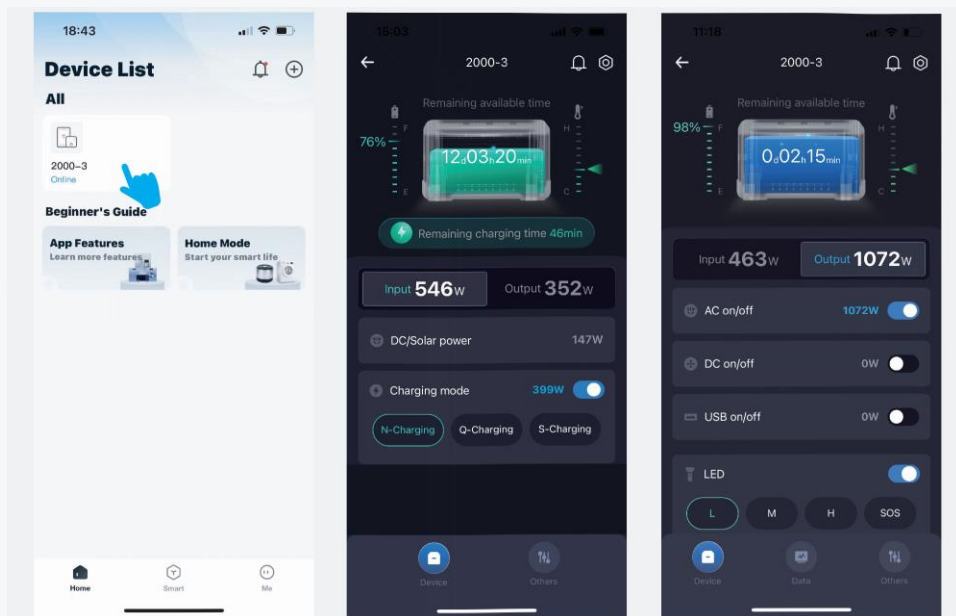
18:43

Device List

All

2000-3
Online

Beginner's Guide

App Features
Learn more features

Home Mode
Start your smart life

Home Smart Me

15:03

2000-3

Remaining available time

F
76%
E

$12_d 03_h 20_{min}$

H
C

Remaining charging time 46min

Input 546W Output 352W

DC/Solar power 147W

Charging mode 399W

N-Charging Q-Charging S-Charging

Device Others

11:18

2000-3

Remaining available time

F
98%
E

$0_d 02_h 15_{min}$

H
C

Input 463W Output 1072W

AC on/off 1072W

DC on/off 0W

USB on/off 0W

LED

L M H SOS

Device Data Others